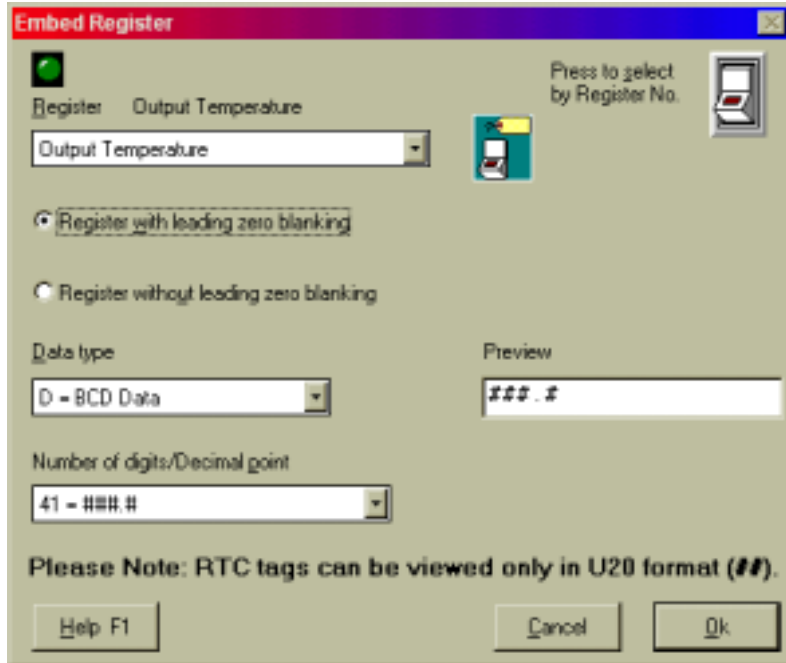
Embed Register

Register Output Temperature

Output Temperature

Press to select by Register No.

Register with leading zero blanking

Register without leading zero blanking

Data type

D = BCD Data

Preview

###.#

Number of digits/Decimal point

41 = ###.#

Please Note: RTC tags can be viewed only in U20 format (##).

Help F1

Cancel

Ok